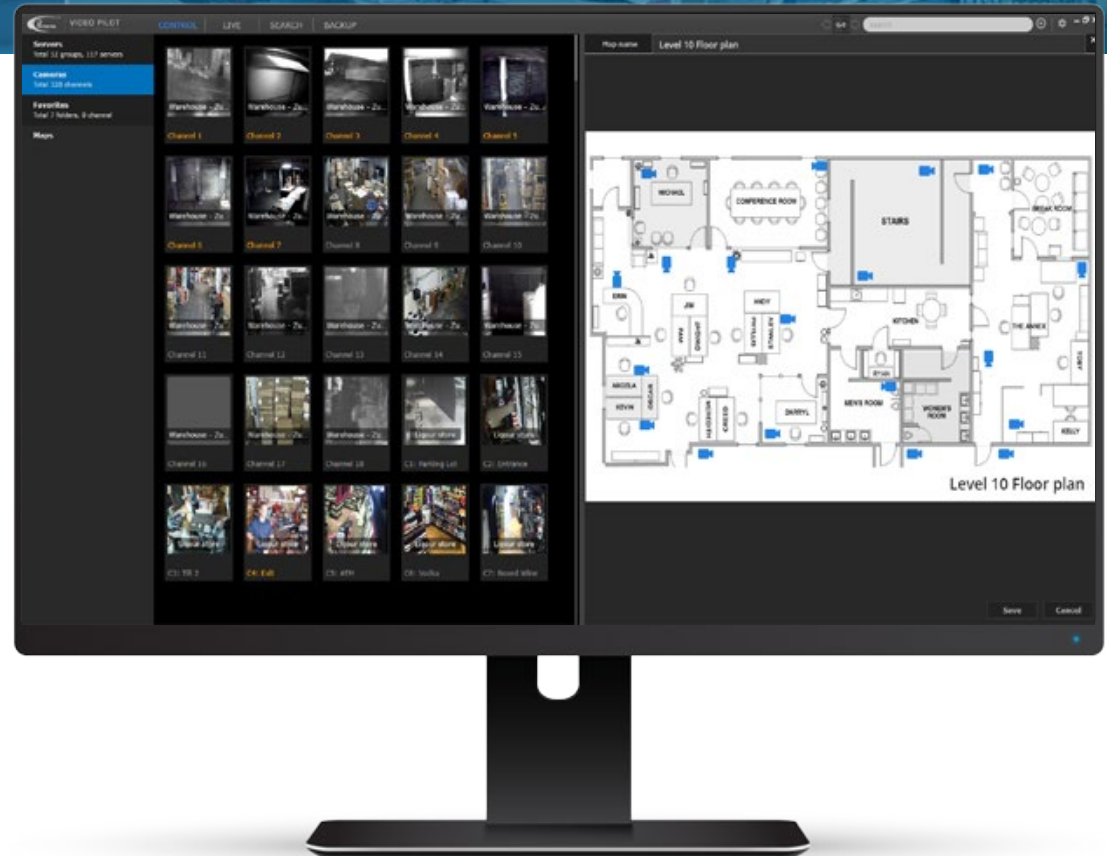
VIDEO PILOT CONTROL LIVE SEARCH BACKUP

Servers
Total 12 groups, 117 servers

Cameras
Total 128 channels

Favorites
Total 7 folders, 8 channel

Maps

Warehouse - Zu... Channel 1
Warehouse - Zu... Channel 2
Warehouse - Zu... Channel 3
Warehouse - Zu... Channel 4
Warehouse - Zu... Channel 5
Warehouse - Zu... Channel 6
Warehouse - Zu... Channel 7
Warehouse - Zu... Channel 8
Warehouse - Zu... Channel 9
Warehouse - Zu... Channel 10
Warehouse - Zu... Channel 11
Warehouse - Zu... Channel 12
Warehouse - Zu... Channel 13
Warehouse - Zu... Channel 14
Warehouse - Zu... Channel 15
Warehouse - Zu... Channel 16
Warehouse - Zu... Channel 17
Warehouse - Zu... Channel 18
Liquor store C1: Parking Lot
Liquor store C2: Entrance
Liquor store C3: Till 2
Liquor store C4: Exit
Liquor store C5: ATM
Liquor store C6: Vodka
Liquor store C7: Boxed Wine

Map name Level 10 Floor plan

MICHAEL CONFERENCE ROOM STAIRS BREAK ROOM ERIN JIM ANDY KITCHEN THE ANNEX TOBY ANGELA OSCAR KEVIN CREED DARRYL MEN'S ROOM WOMEN'S ROOM KELLY

Level 10 Floor plan

Save Cancel